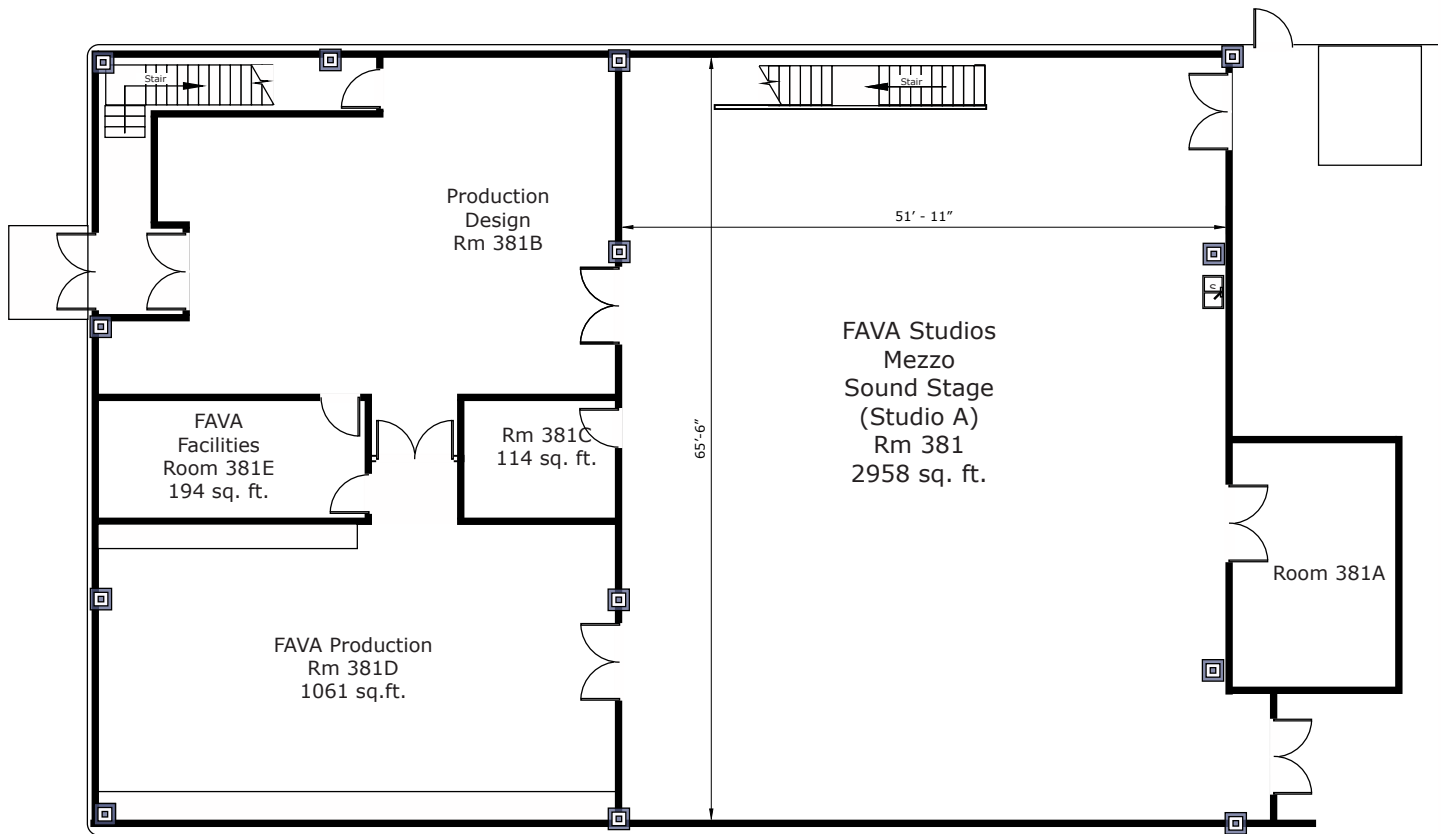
Stair

Stair

Production Design Rm 381B

51' - 11"

FAVA Studios Mezzo Sound Stage (Studio A) Rm 381 2958 sq. ft.

65'-6"

FAVA Facilities Room 381E 194 sq. ft.

Rm 381C 114 sq. ft.

Room 381A

FAVA Production Rm 381D 1061 sq.ft.